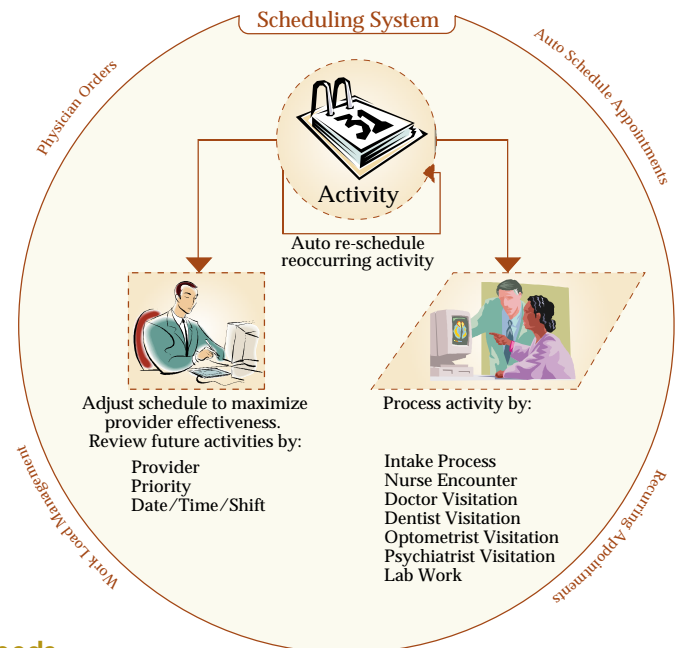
Scheduling System

Physician Orders

Auto Schedule Appointments

31

Activity

Auto re-schedule reoccurring activity

Adjust schedule to maximize provider effectiveness.
Review future activities by:

Provider
Priority
Date/Time/Shift

Process activity by:

Intake Process
Nurse Encounter
Doctor Visitation
Dentist Visitation
Optometrist Visitation
Psychiatrist Visitation
Lab Work

Work Load Management

Recurring Appointments